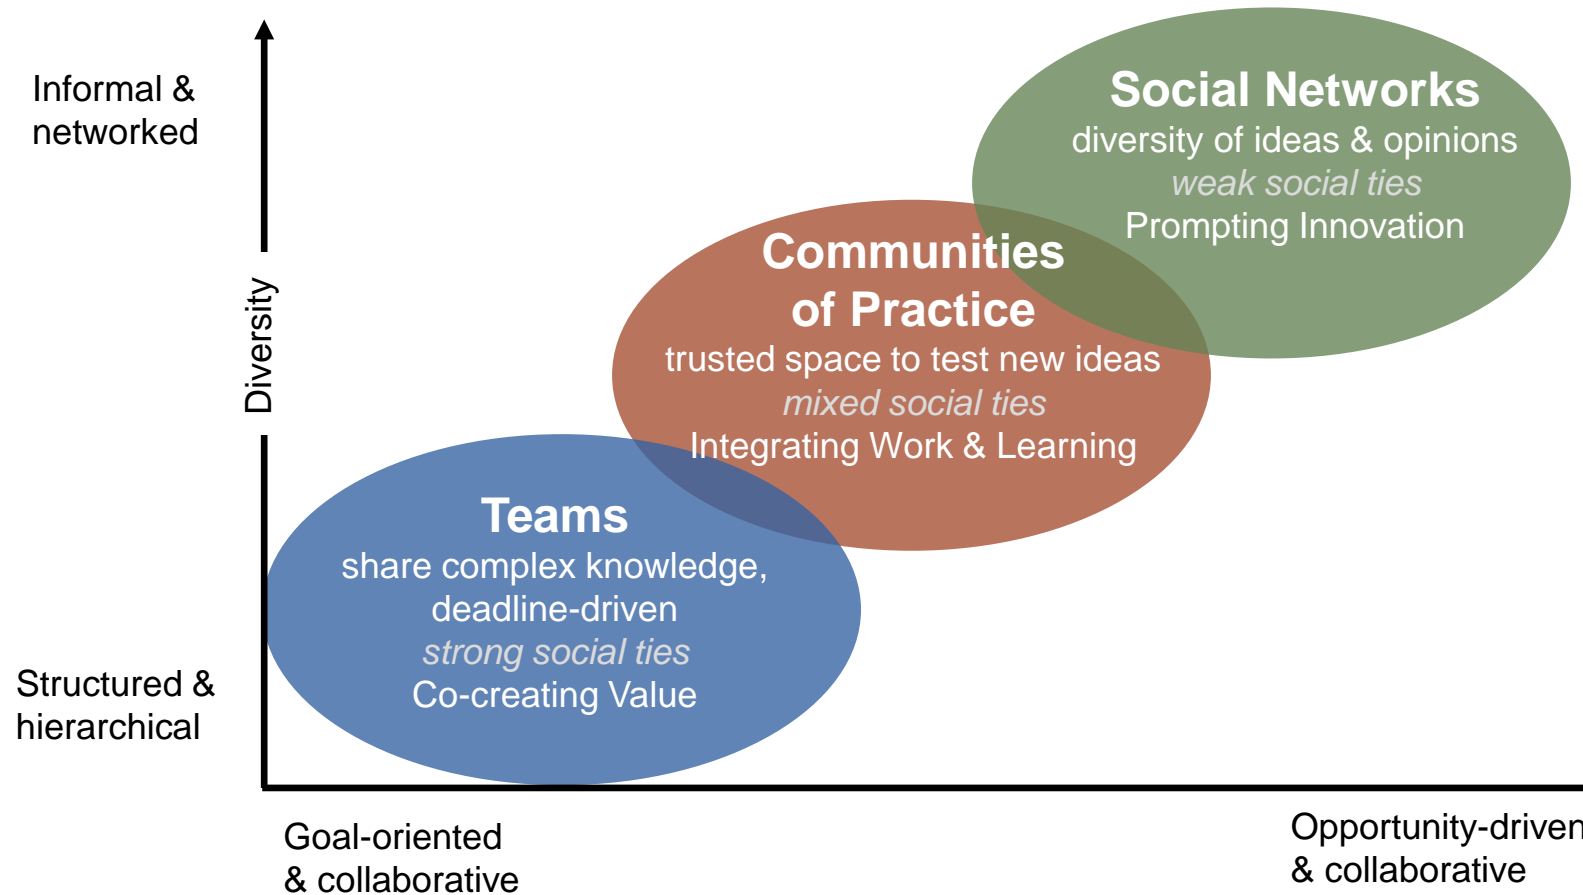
Informal & networked

Diversity

Structured & hierarchical

Social Networks
diversity of ideas & opinions
weak social ties
Prompting Innovation

Communities of Practice
trusted space to test new ideas
mixed social ties
Integrating Work & Learning

Teams
share complex knowledge, deadline-driven
strong social ties
Co-creating Value

Goal-oriented & collaborative

Opportunity-driven & collaborative